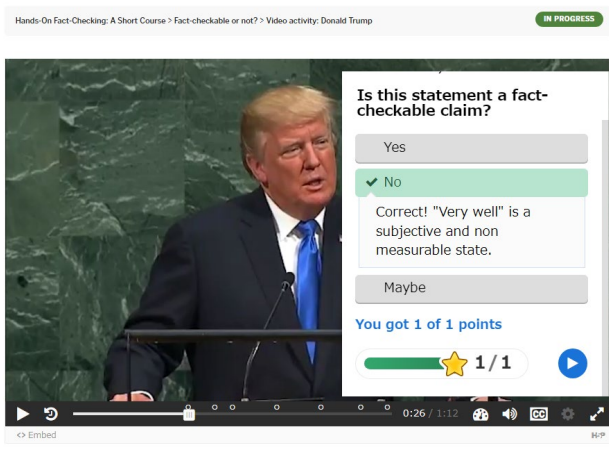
Hands-On Fact-Checking: A Short Course > Fact-checkable or not? > Video activity: Donald Trump

IN PROGRESS

Is this statement a fact-checkable claim?

Yes

✔ No

Correct! "Very well" is a subjective and non measurable state.

Maybe

You got 1 of 1 points

1 / 1

0:26 / 1:12

CC

<> Embed

H-P